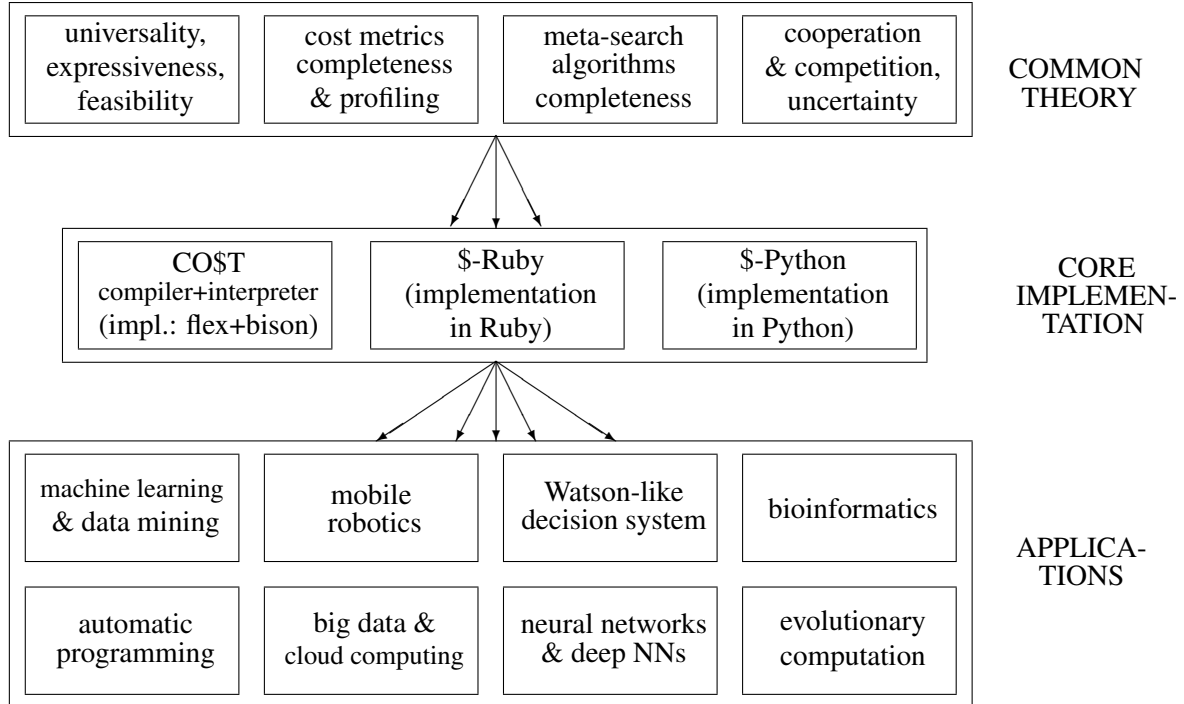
universality, expressiveness, feasibility

cost metrics completeness & profiling

meta-search algorithms completeness

cooperation & competition, uncertainty

COMMON THEORY

CO\$T compiler+interpreter (impl.: flex+bison)

\$-Ruby (implementation in Ruby)

\$-Python (implementation in Python)

CORE IMPLEMENTATION

machine learning & data mining

mobile robotics

Watson-like decision system

bioinformatics

automatic programming

big data & cloud computing

neural networks & deep NNs

evolutionary computation

APPLICATIONS